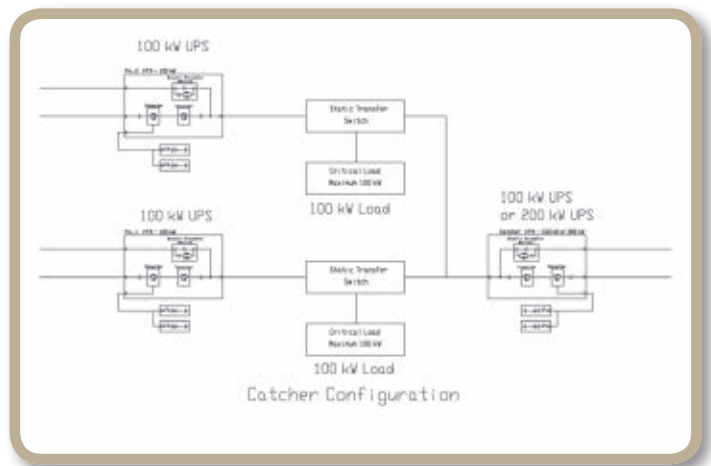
100 kW UPS

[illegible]

Static Transfer Switch

Critical Load Maximum 100 kW

100 kW Load

100 kW UPS

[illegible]

100 kW UPS or 200 kW UPS

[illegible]

Static Transfer Switch

Critical Load Maximum 100 kW

100 kW Load

Catcher Configuration